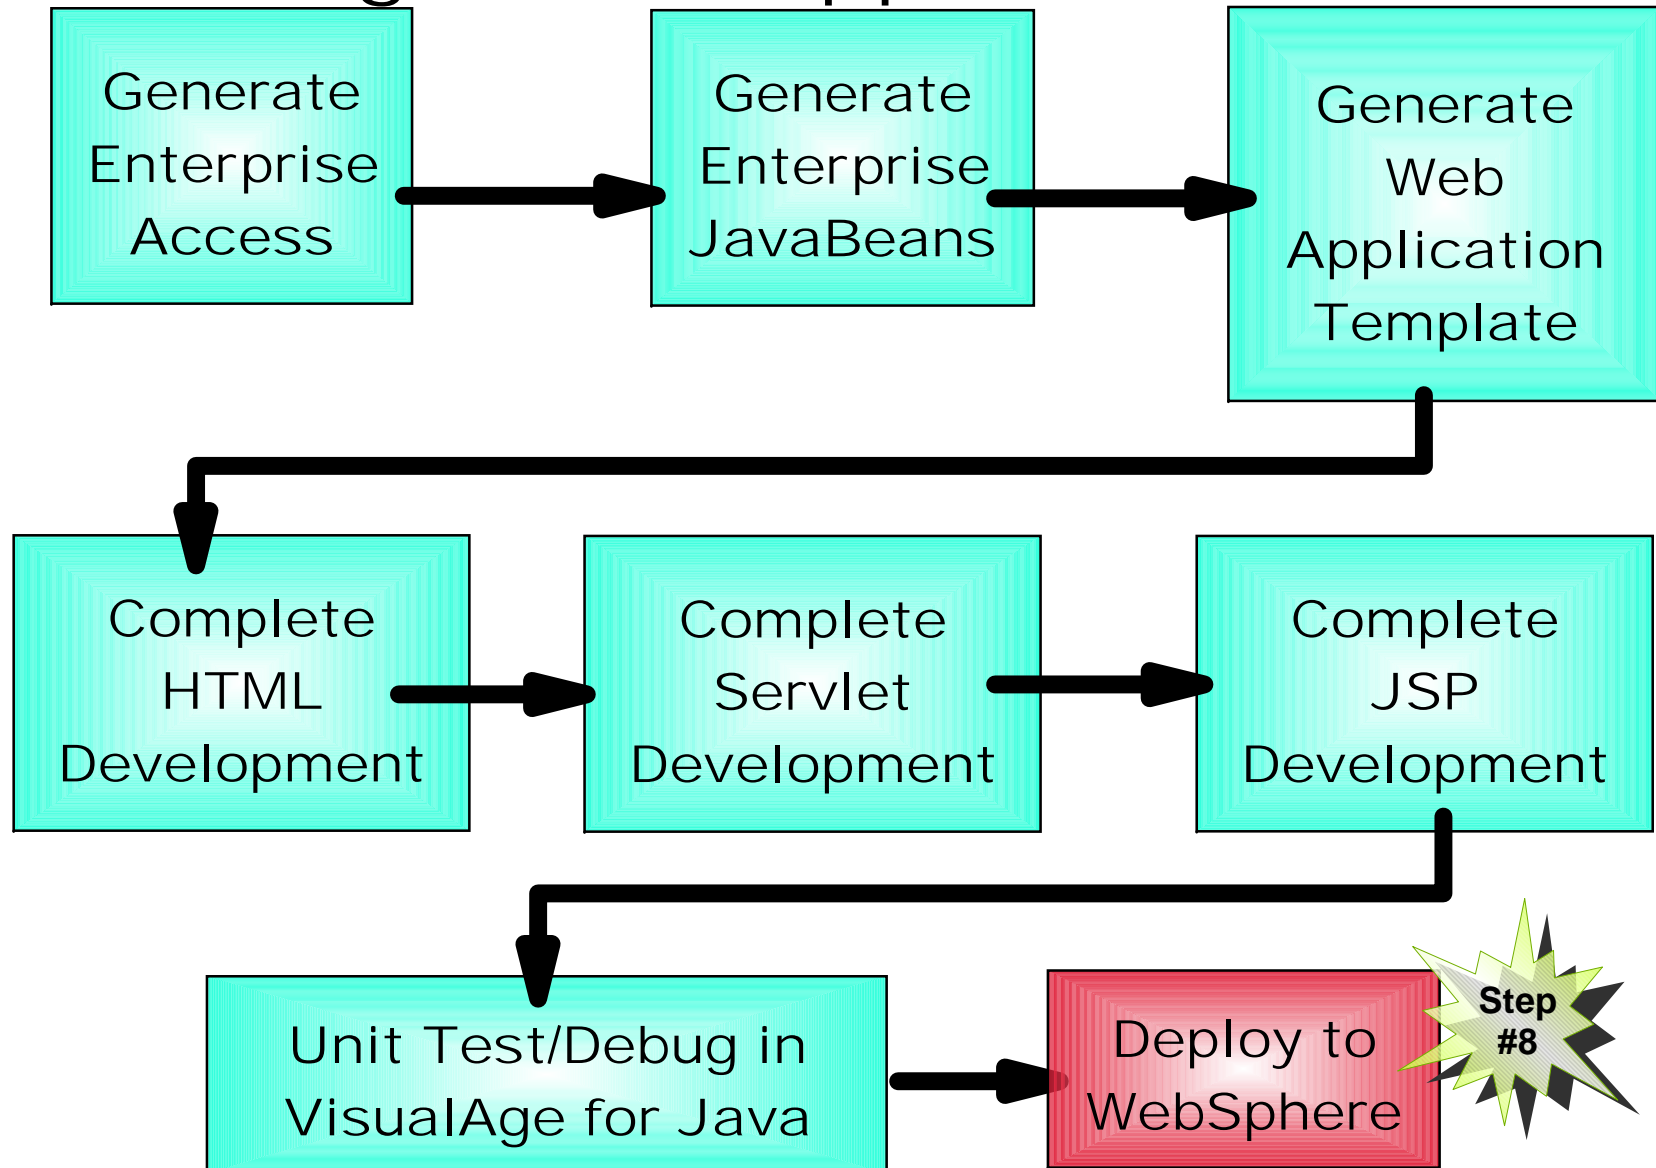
Generate Enterprise Access

Generate Enterprise JavaBeans

Generate Web Application Template

Complete HTML Development

Complete Servlet Development

Complete JSP Development

Unit Test/Debug in VisualAge for Java

Deploy to WebSphere

Step #8